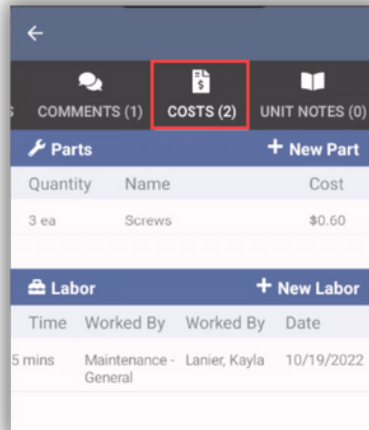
S COMMENTS (1) COSTS (2) UNIT NOTES (0)

Parts + New Part

| Quantity | Name | Cost |
|---|---|---|
| 3 ea | Screws | $0.60 |

Labor + New Labor

| Time | Worked By | Worked By | Date |
|---|---|---|---|
| 5 mins | Maintenance - General | Lanier, Kayla | 10/19/2022 |